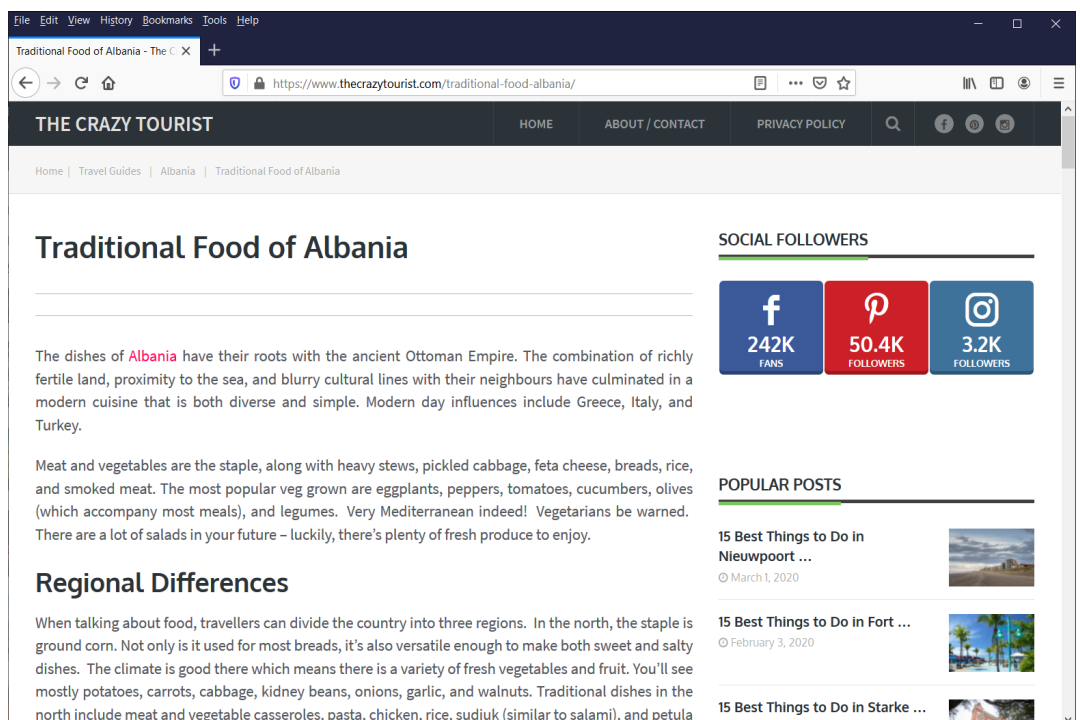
File Edit View History Bookmarks Tools Help

Traditional Food of Albania - The C

https://www.thecrazytourist.com/traditional-food-albania/

THE CRAZY TOURIST

HOME ABOUT / CONTACT PRIVACY POLICY

Home | Travel Guides | Albania | Traditional Food of Albania

Traditional Food of Albania

The dishes of Albania have their roots with the ancient Ottoman Empire. The combination of richly fertile land, proximity to the sea, and blurry cultural lines with their neighbours have culminated in a modern cuisine that is both diverse and simple. Modern day influences include Greece, Italy, and Turkey.

Meat and vegetables are the staple, along with heavy stews, pickled cabbage, feta cheese, breads, rice, and smoked meat. The most popular veg grown are eggplants, peppers, tomatoes, cucumbers, olives (which accompany most meals), and legumes. Very Mediterranean indeed! Vegetarians be warned. There are a lot of salads in your future – luckily, there's plenty of fresh produce to enjoy.

Regional Differences

When talking about food, travellers can divide the country into three regions. In the north, the staple is ground corn. Not only is it used for most breads, it's also versatile enough to make both sweet and salty dishes. The climate is good there which means there is a variety of fresh vegetables and fruit. You'll see mostly potatoes, carrots, cabbage, kidney beans, onions, garlic, and walnuts. Traditional dishes in the north include meat and vegetable casseroles, pasta, chicken, rice, sudjuk (similar to salami), and petula

SOCIAL FOLLOWERS

242K FANS

50.4K FOLLOWERS

3.2K FOLLOWERS

POPULAR POSTS

15 Best Things to Do in Nieuwpoort ...
March 1, 2020

15 Best Things to Do in Fort ...
February 3, 2020

15 Best Things to Do in Starke ...